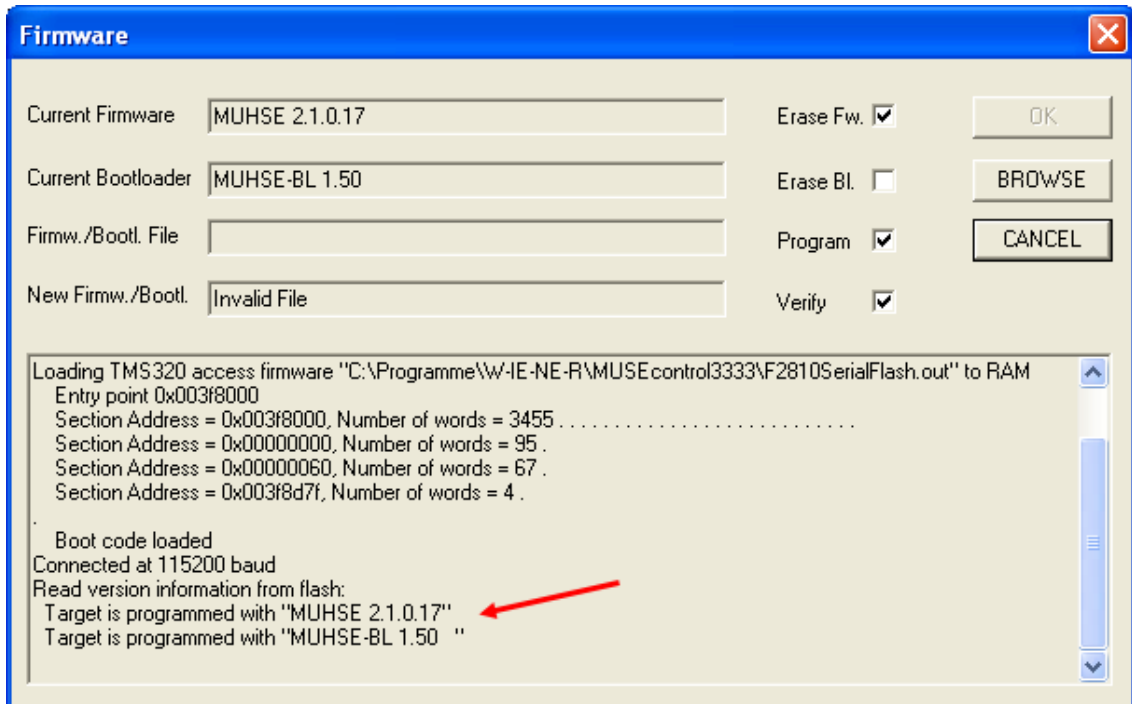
Firmware

Current Firmware MUHSE 2.1.0.17

Current Bootloader MUHSE-BL 1.50

Firmw./Bootl. File

New Firmw./Bootl. Invalid File

Erase Fw.

Erase Bl.

Program

Verify

OK

BROWSE

CANCEL

Loading TMS320 access firmware "C:\Programme\W-IE-NE-R\MUSEcontrol3333\F2810SerialFlash.out" to RAM
Entry point 0x003f8000
Section Address = 0x003f8000, Number of words = 3455 . . . . . . . . . . . . . . . . . . . . . . . . . . . .
Section Address = 0x00000000, Number of words = 95 .
Section Address = 0x00000060, Number of words = 67 .
Section Address = 0x003f8d7f, Number of words = 4 .
.
Boot code loaded
Connected at 115200 baud
Read version information from flash:
Target is programmed with "MUHSE 2.1.0.17"
Target is programmed with "MUHSE-BL 1.50 "